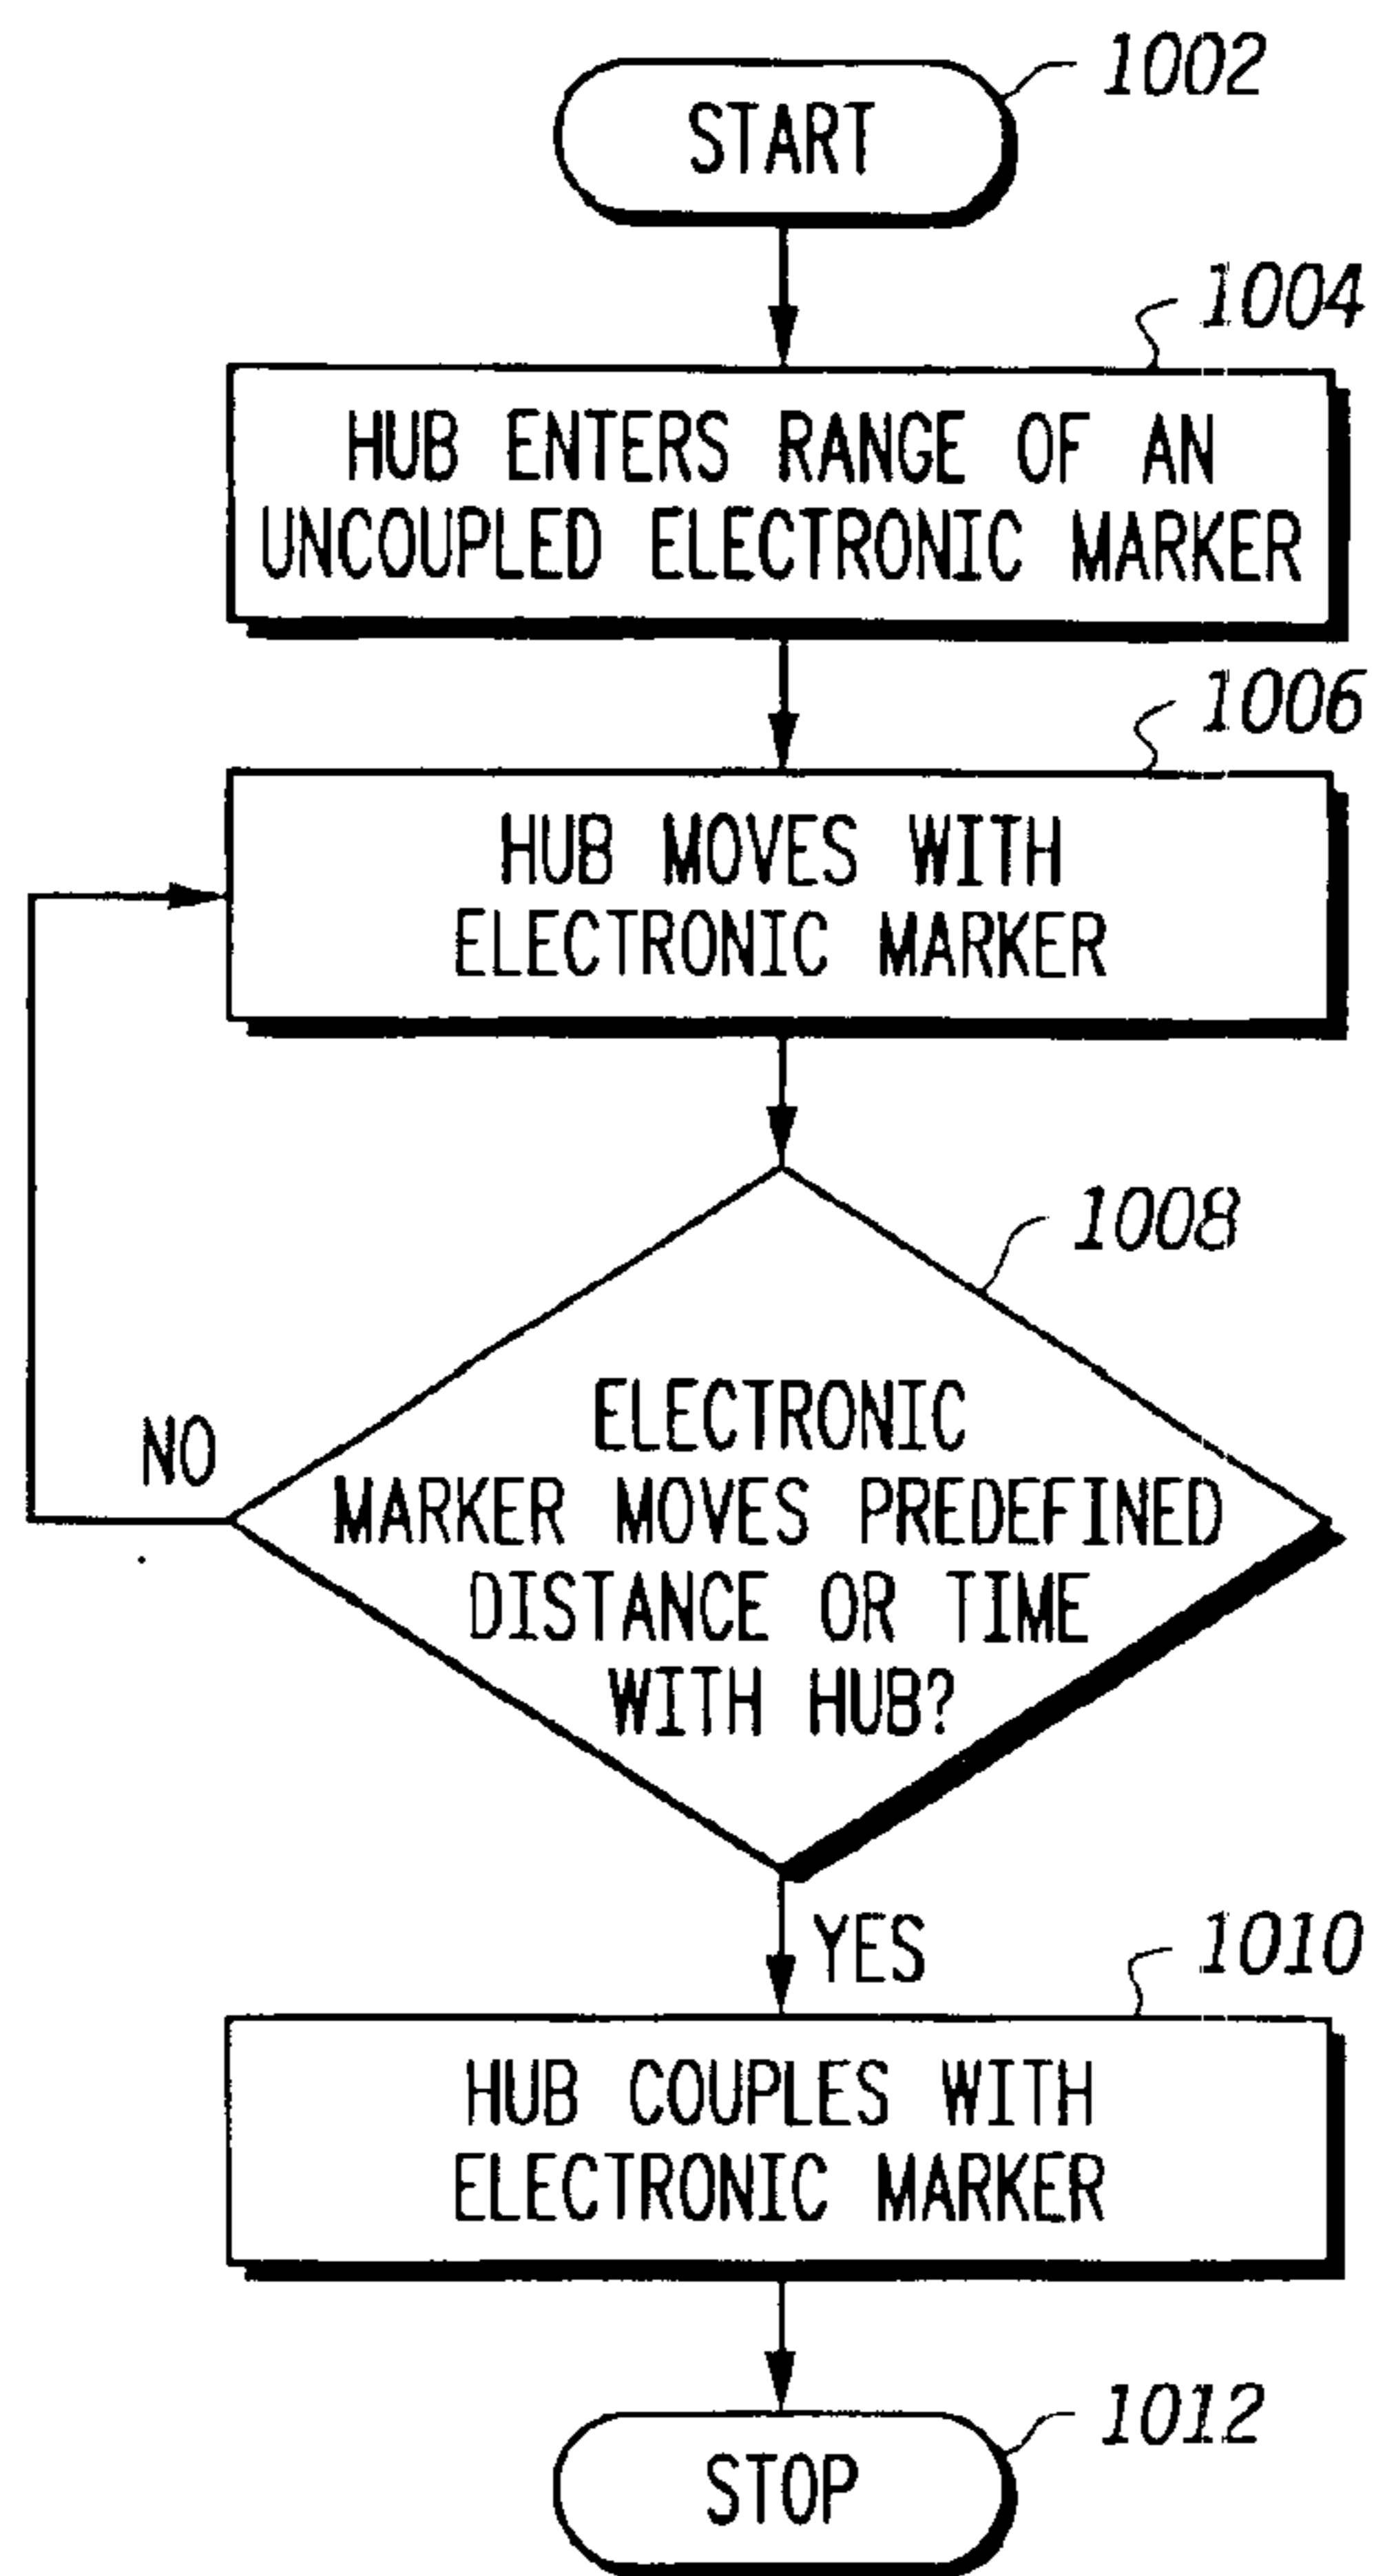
START
1002

1004
HUB ENTERS RANGE OF AN UNCOUPLED ELECTRONIC MARKER

1006
HUB MOVES WITH ELECTRONIC MARKER

1008
ELECTRONIC MARKER MOVES PREDEFINED DISTANCE OR TIME WITH HUB?

NO

YES

1010
HUB COUPLES WITH ELECTRONIC MARKER

STOP
1012